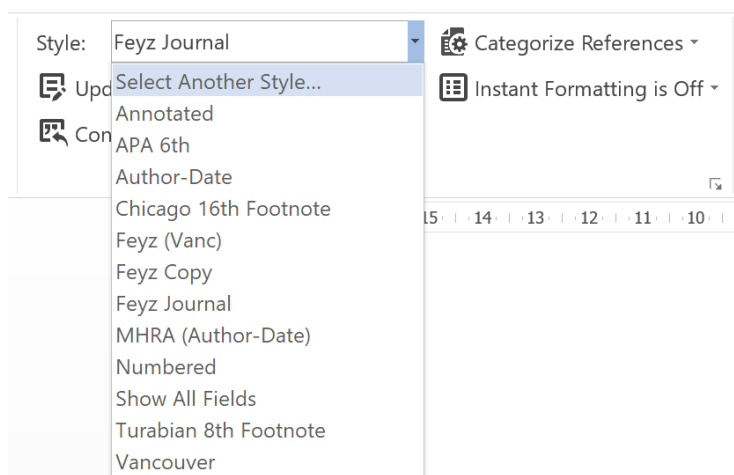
Style: Feyz Journal

Categorize References

Upd

Instant Formatting is Off

Con

Select Another Style...
Annotated
APA 6th
Author-Date
Chicago 16th Footnote
Feyz (Vanc)
Feyz Copy
Feyz Journal
MHRA (Author-Date)
Numbered
Show All Fields
Turabian 8th Footnote
Vancouver

15 · 14 · 13 · 12 · 11 · 10